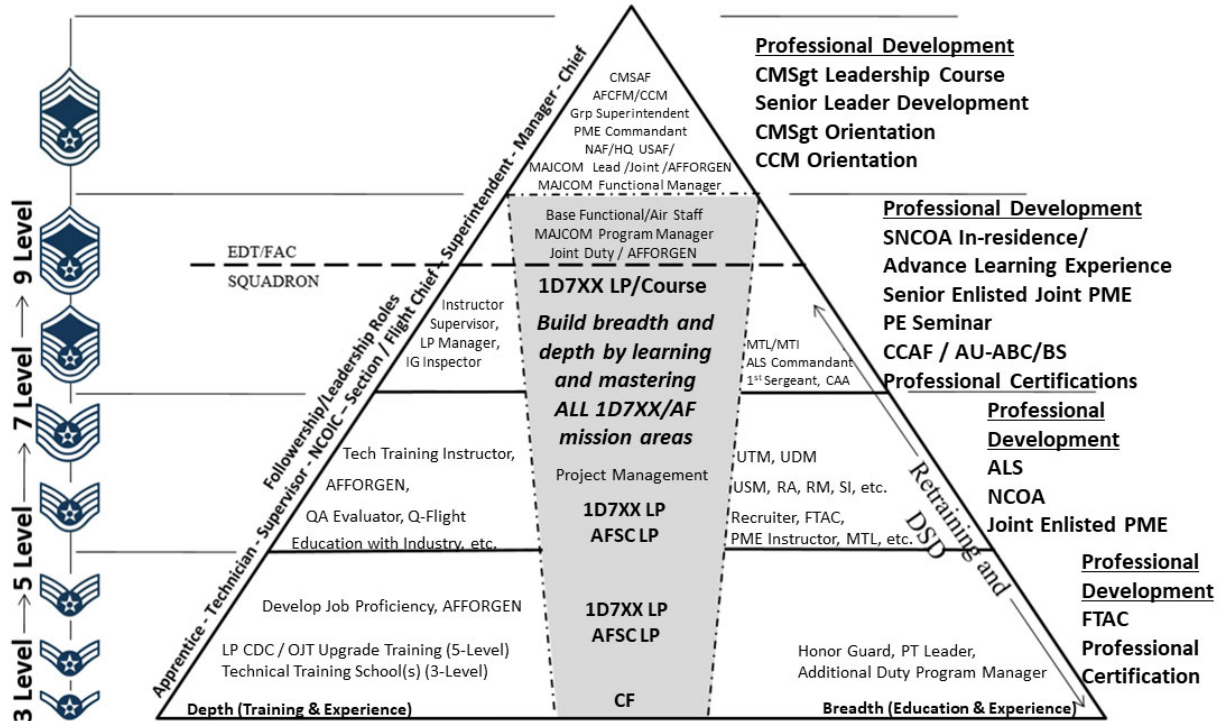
3 Level ⟶ 5 Level ⟶ 7 Level ⟶ 9 Level

Apprentice - Technician - Supervisor - NCOIC – Section / Flight Chief – Superintendent - Manager - Chief

Followership/Leadership Roles

CMSAF
AFCFM/CCM
Grp Superintendent
PME Commandant
NAF/HQ USAF/
MAJCOM Lead /Joint /AFFORGEN
MAJCOM Functional Manager

Professional Development
CMSgt Leadership Course
Senior Leader Development
CMSgt Orientation
CCM Orientation

Base Functional/Air Staff
MAJCOM Program Manager
Joint Duty / AFFORGEN

EDT/FAC
SQUADRON

Professional Development
SNCOA In-residence/
Advance Learning Experience
Senior Enlisted Joint PME
PE Seminar
CCAF / AU-ABC/BS
Professional Certifications

1D7XX LP/Course

Build breadth and depth by learning and mastering ALL 1D7XX/AF mission areas

Instructor Supervisor, LP Manager, IG Inspector

MTL/MTI
ALS Commandant
1st Sergeant, CAA

Professional Development
ALS
NCOA
Joint Enlisted PME

Tech Training Instructor,
AFFORGEN,
QA Evaluator, Q-Flight
Education with Industry, etc.

Project Management

1D7XX LP
AFSC LP

UTM, UDM
USM, RA, RM, SI, etc.
Recruiter, FTAC,
PME Instructor, MTL, etc.

Retraining and DSD

Professional Development
FTAC
Professional Certification

Develop Job Proficiency, AFFORGEN
LP CDC / OJT Upgrade Training (5-Level)
Technical Training School(s) (3-Level)

1D7XX LP
AFSC LP

Honor Guard, PT Leader,
Additional Duty Program Manager

CF

Depth (Training & Experience)
Breadth (Education & Experience)